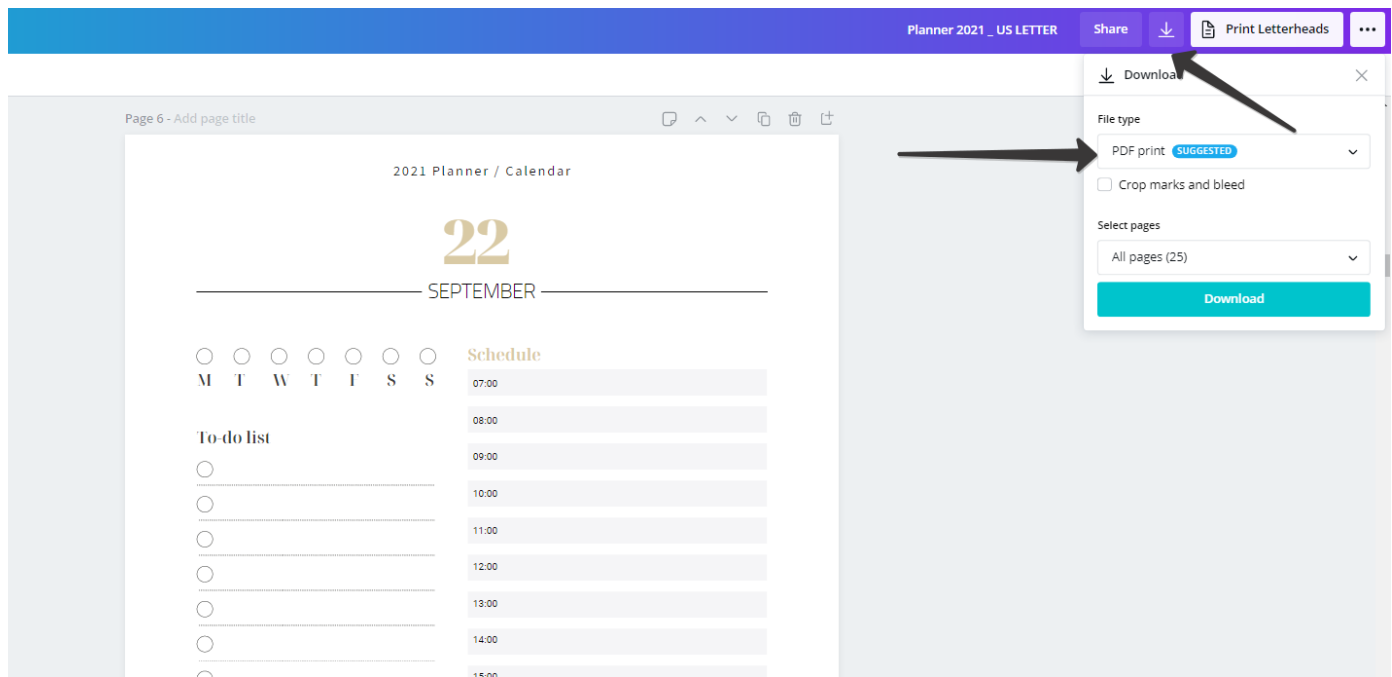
Planner 2021 _ US LETTER
Share
Print Letterheads
...

Download
File type
PDF print SUGGESTED
Crop marks and bleed
Select pages
All pages (25)
Download

Page 6 - Add page title

2021 Planner / Calendar

22
SEPTEMBER

M T W T F S S

To-do list

Schedule
07:00
08:00
09:00
10:00
11:00
12:00
13:00
14:00
15:00